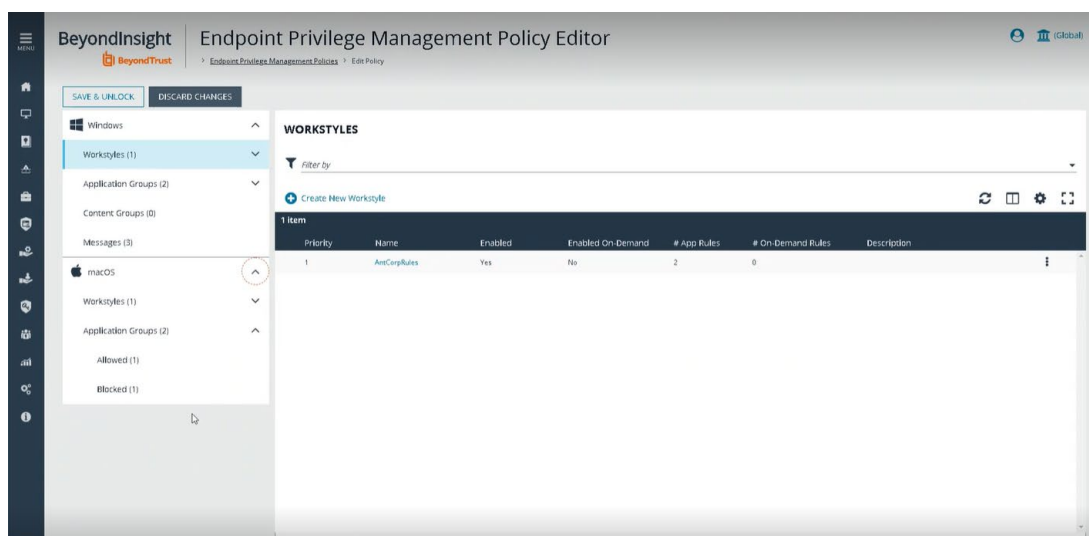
MENU

BeyondInsight
BeyondTrust

Endpoint Privilege Management Policy Editor

> Endpoint Privilege Management Policies > Edit Policy

(Global)

SAVE & UNLOCK
DISCARD CHANGES

Windows
Workstyles (1)
Application Groups (2)
Content Groups (0)
Messages (3)
macOS
Workstyles (1)
Application Groups (2)
Allowed (1)
Blocked (1)

WORKSTYLES

Filter by

Create New Workstyle

1 item

| Priority | Name | Enabled | Enabled On-Demand | # App Rules | # On-Demand Rules | Description |
|---|---|---|---|---|---|---|
| 1 | AntCorpRules | Yes | No | 2 | 0 | |